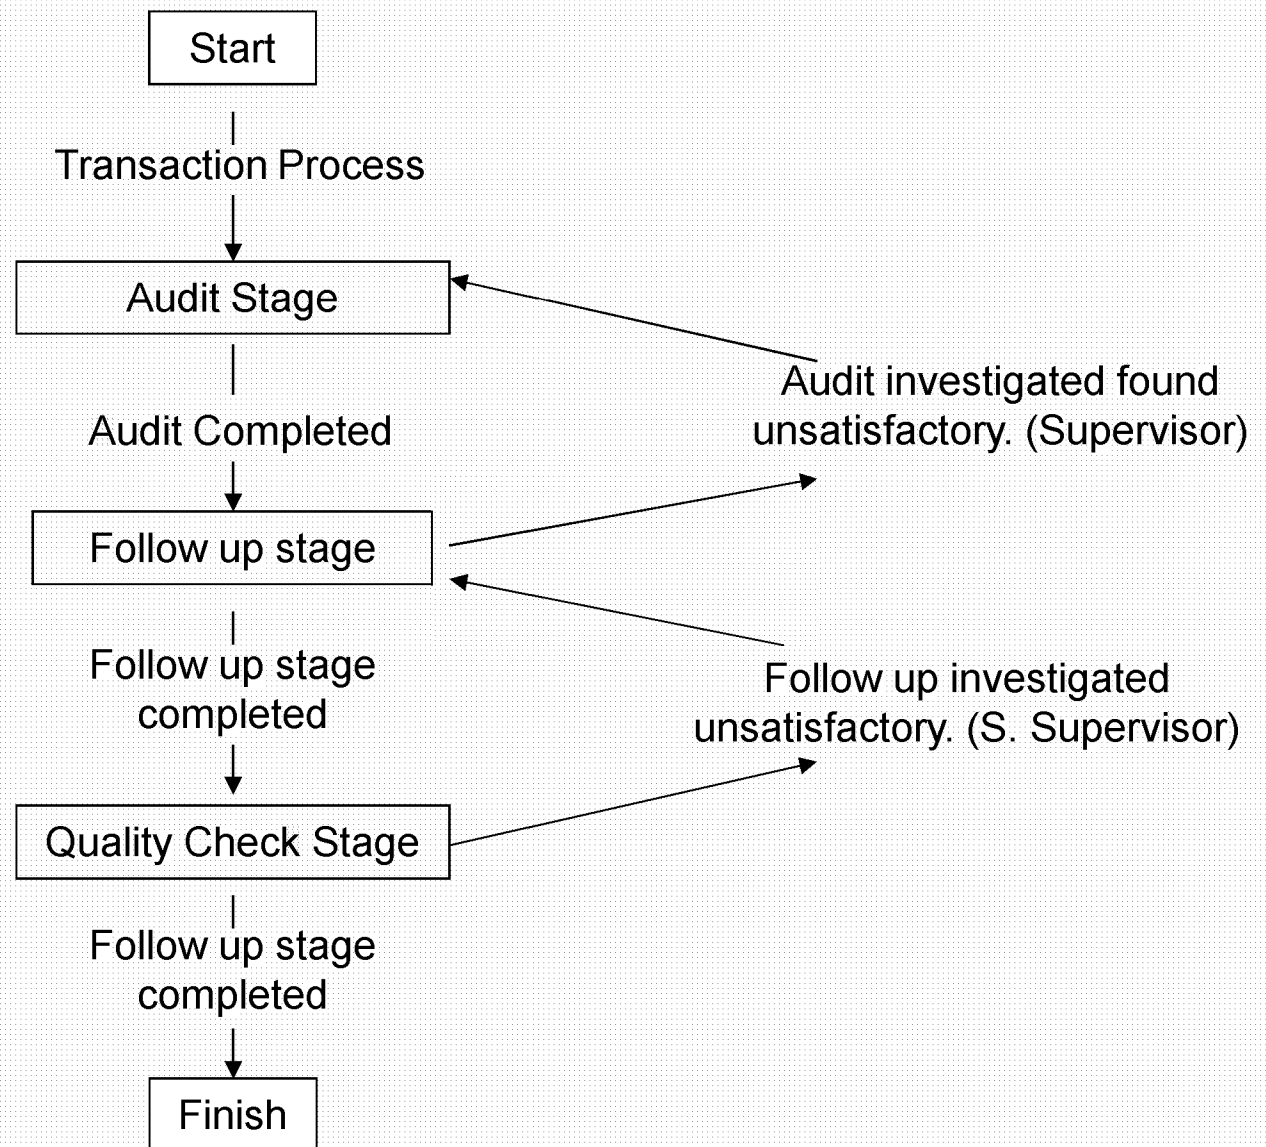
Start

Transaction Process

Audit Stage

Audit investigated found unsatisfactory. (Supervisor)

Audit Completed

Follow up stage

Follow up stage completed

Follow up investigated unsatisfactory. (S. Supervisor)

Quality Check Stage

Follow up stage completed

Finish